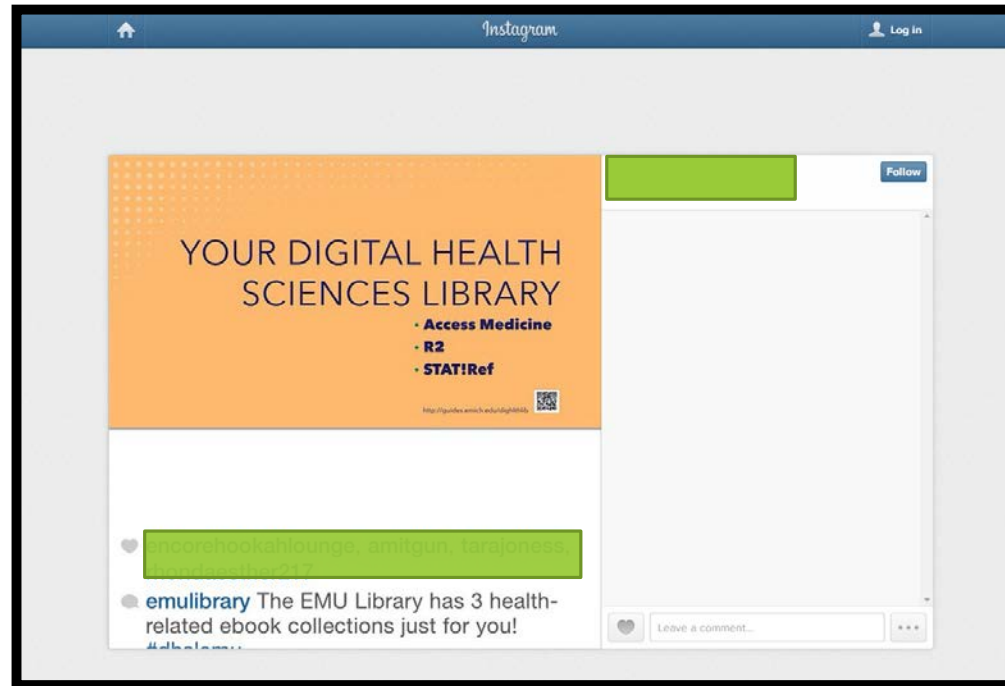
Instagram

Log in

Follow

YOUR DIGITAL HEALTH SCIENCES LIBRARY

· Access Medicine
· R2
· STAT!Ref

http://guides.emich.edu/digitlhlth

encorehookahlounge, amitgun, tarajoness, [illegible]

emulibrary The EMU Library has 3 health-related ebook collections just for you! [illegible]

Leave a comment...

...